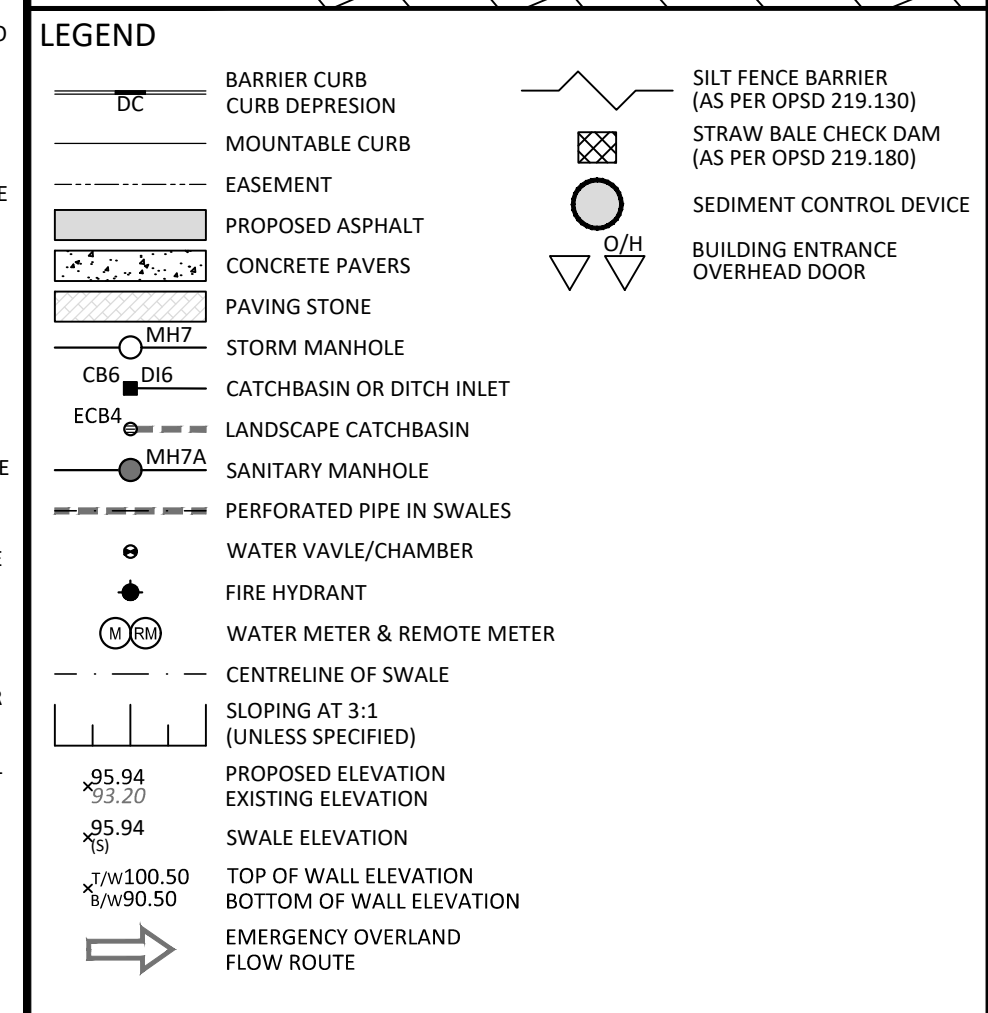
LEGEND

DC

BARRIER CURB
CURB DEPRESION

MOUNTABLE CURB

EASEMENT

PROPOSED ASPHALT

CONCRETE PAVERS

PAVING STONE

MH7

STORM MANHOLE

CB6 DI6

CATCHBASIN OR DITCH INLET

ECB4

LANDSCAPE CATCHBASIN

MH7A

SANITARY MANHOLE

PERFORATED PIPE IN SWALES

WATER VAVLE/CHAMBER

FIRE HYDRANT

M RM

WATER METER & REMOTE METER

CENTRELINE OF SWALE

SLOPING AT 3:1
(UNLESS SPECIFIED)

95.94
93.20

PROPOSED ELEVATION
EXISTING ELEVATION

95.94
(S)

SWALE ELEVATION

T/W100.50
B/W90.50

TOP OF WALL ELEVATION
BOTTOM OF WALL ELEVATION

EMERGENCY OVERLAND
FLOW ROUTE

SILT FENCE BARRIER
(AS PER OPSD 219.130)

STRAW BALE CHECK DAM
(AS PER OPSD 219.180)

SEDIMENT CONTROL DEVICE

O/H

BUILDING ENTRANCE
OVERHEAD DOOR